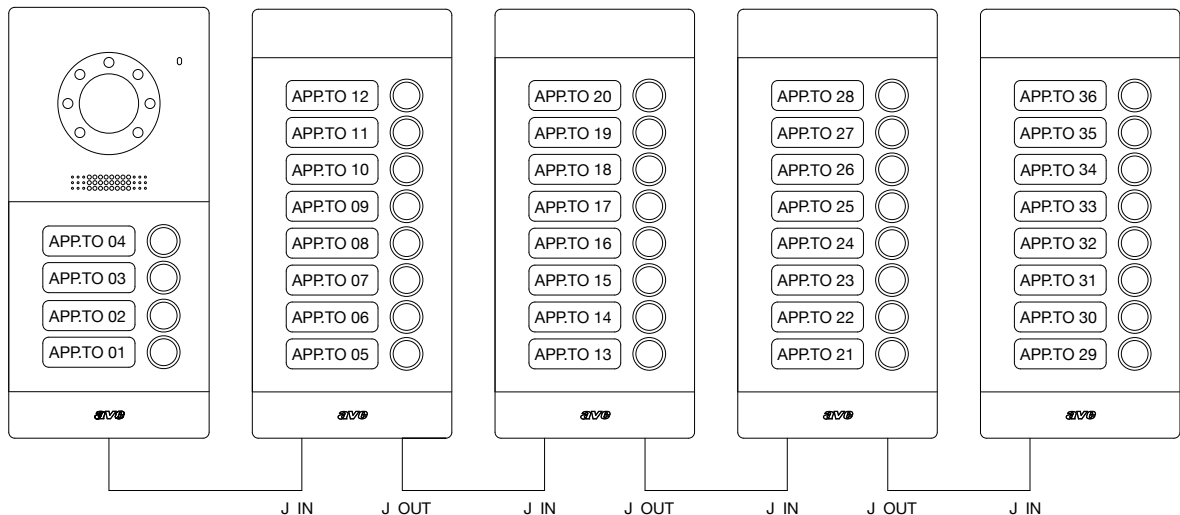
0

APP.TO 04
APP.TO 03
APP.TO 02
APP.TO 01

ave

APP.TO 12
APP.TO 11
APP.TO 10
APP.TO 09
APP.TO 08
APP.TO 07
APP.TO 06
APP.TO 05

ave

APP.TO 20
APP.TO 19
APP.TO 18
APP.TO 17
APP.TO 16
APP.TO 15
APP.TO 14
APP.TO 13

ave

APP.TO 28
APP.TO 27
APP.TO 26
APP.TO 25
APP.TO 24
APP.TO 23
APP.TO 22
APP.TO 21

ave

APP.TO 36
APP.TO 35
APP.TO 34
APP.TO 33
APP.TO 32
APP.TO 31
APP.TO 30
APP.TO 29

ave

J IN J OUT J IN J OUT J IN J OUT J IN